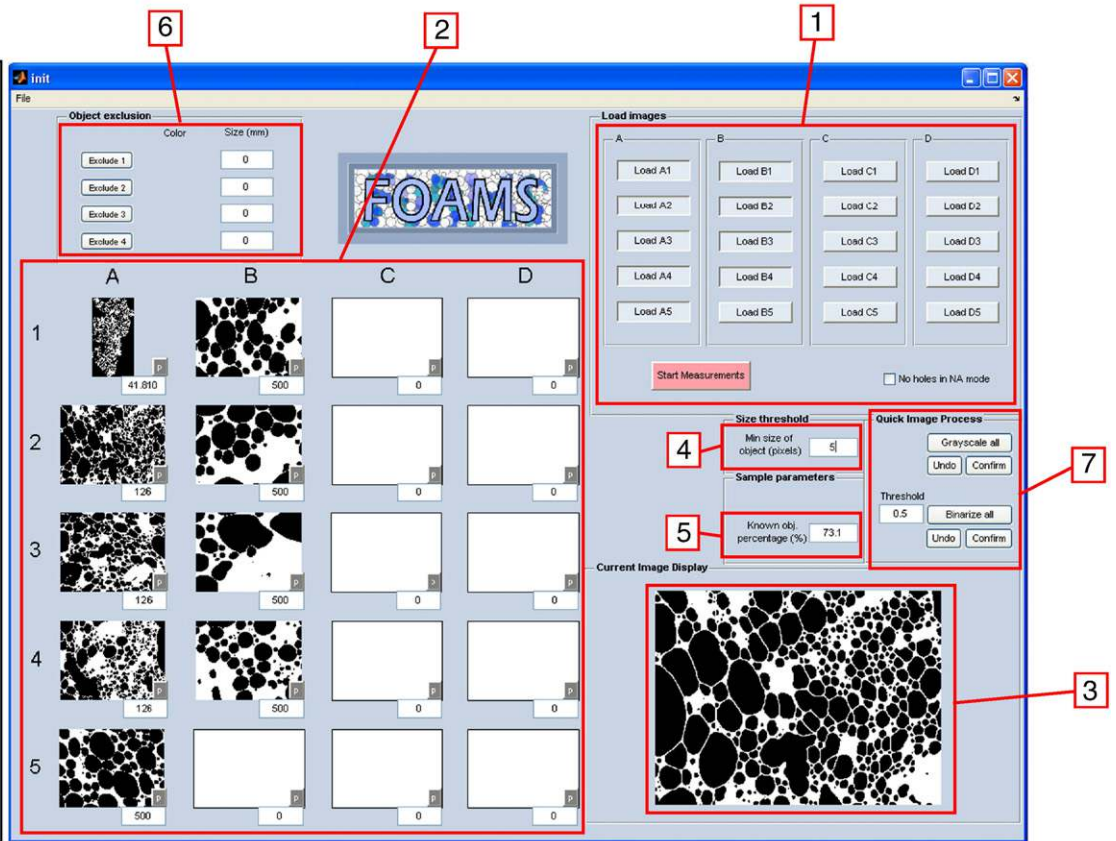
6
2
1
init
File

Object exclusion
Color
Size (mm)
Exclude 1
0
Exclude 2
0
Exclude 3
0
Exclude 4
0

FOAMS

Load images
A
Load A1
Load A2
Load A3
Load A4
Load A5
B
Load B1
Load B2
Load B3
Load B4
Load B5
C
Load C1
Load C2
Load C3
Load C4
Load C5
D
Load D1
Load D2
Load D3
Load D4
Load D5
Start Measurements
No holes in NA mode

| | A | B | C | D |
|---|---|---|---|---|
| 1 | P 41.810 | P 500 | P 0 | P 0 |
| 2 | P 126 | P 500 | P 0 | P 0 |
| 3 | P 126 | P 500 | P 0 | P 0 |
| 4 | P 126 | P 500 | P 0 | P 0 |
| 5 | P 500 | P 0 | P 0 | P 0 |

Size threshold
4
Min size of object (pixels)
5

Sample parameters
5
Known obj. percentage (%)
73.1

Quick Image Process
Grayscale all
Undo
Confirm
Threshold
0.5
Binarize all
Undo
Confirm
7

Current Image Display
3